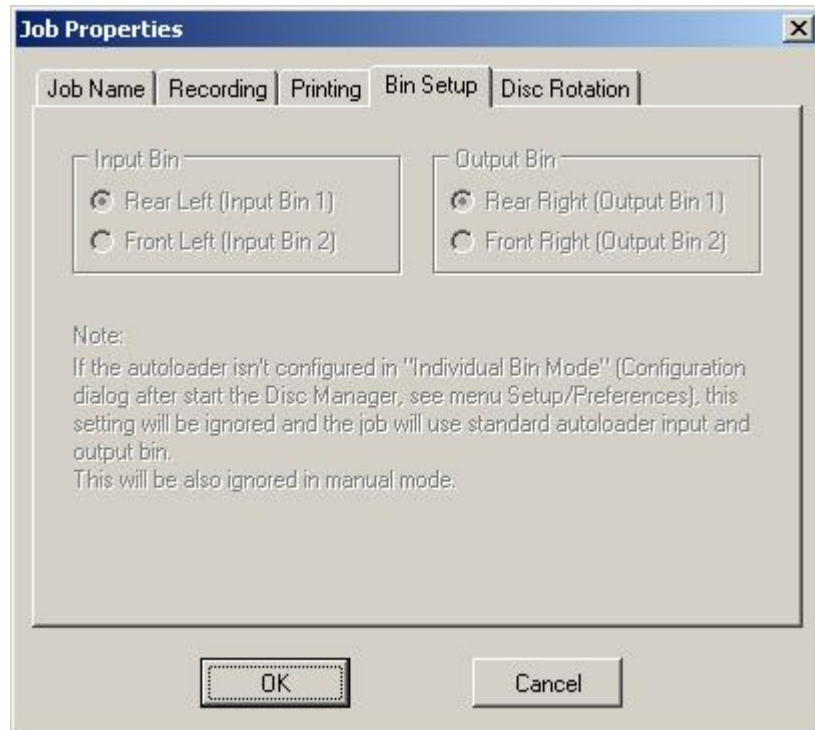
Job Properties

Job Name | Recording | Printing | Bin Setup | Disc Rotation

Input Bin
Rear Left (Input Bin 1)
Front Left (Input Bin 2)

Output Bin
Rear Right (Output Bin 1)
Front Right (Output Bin 2)

Note:
If the autoloader isn't configured in "Individual Bin Mode" (Configuration dialog after start the Disc Manager, see menu Setup/Preferences), this setting will be ignored and the job will use standard autoloader input and output bin.
This will be also ignored in manual mode.

OK
Cancel